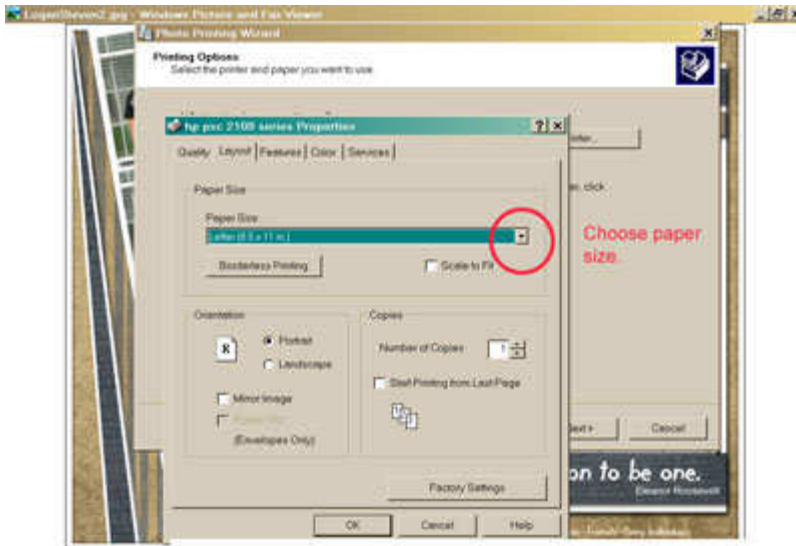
LoganSteven2.jpg - Windows Picture and Fax Viewer

Photo Printing Wizard

Printing Options
Select the printer and paper you want to use.

hp psc 2100 series Properties

Quality | Layout | Features | Color | Services

Paper Size

Paper Size
Letter (8.5 x 11 in.)

Borderless Printing

Scale to Fit

Choose paper size.

Orientation

Portrait

Landscape

Mirror Image

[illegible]

(Envelopes Only)

Copies

Number of Copies 1

Start Printing from Last Page

Factory Settings

OK

Cancel

Help

rinter...

n, click

Next >

Cancel

on to be one.
Eleanor Roosevelt